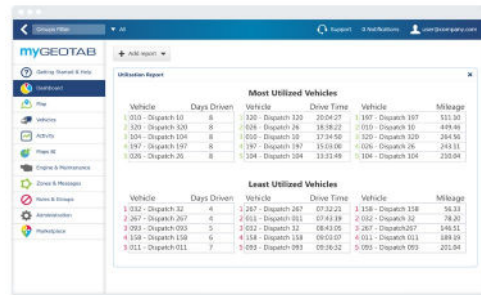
Groups Filter ▼ All

Support 0 Notifications user@company.com

myGEOTAB

Getting Started & Help
Dashboard
Map
Vehicles
Activity
Maps All
Engine & Maintenance
Zones & Messages
Rules & Groups
Administration
Marketplace

+ Add report ▼

Utilization Report

Most Utilized Vehicles

| Vehicle | Days Driven |
|---|---|
| 1 010 - Dispatch 10 | 8 |
| 2 320 - Dispatch 320 | 8 |
| 3 104 - Dispatch 104 | 8 |
| 4 197 - Dispatch 197 | 8 |
| 5 026 - Dispatch 26 | 8 |

| Vehicle | Drive Time |
|---|---|
| 1 320 - Dispatch 320 | 20:04:27 |
| 2 026 - Dispatch 26 | 18:58:22 |
| 3 010 - Dispatch 10 | 17:34:50 |
| 4 197 - Dispatch 197 | 15:03:06 |
| 5 104 - Dispatch 104 | 13:31:49 |

| Vehicle | Mileage |
|---|---|
| 1 197 - Dispatch 197 | 511.10 |
| 2 010 - Dispatch 10 | 449.46 |
| 3 320 - Dispatch 320 | 264.56 |
| 4 026 - Dispatch 26 | 243.11 |
| 5 104 - Dispatch 104 | 210.04 |

Least Utilized Vehicles

| Vehicle | Days Driven |
|---|---|
| 1 032 - Dispatch 32 | 4 |
| 2 267 - Dispatch 267 | 4 |
| 3 093 - Dispatch 093 | 5 |
| 4 158 - Dispatch 158 | 6 |
| 5 011 - Dispatch 011 | 7 |

| Vehicle | Drive Time |
|---|---|
| 1 267 - Dispatch 267 | 07:32:21 |
| 2 011 - Dispatch 011 | 07:43:19 |
| 3 032 - Dispatch 32 | 08:43:05 |
| 4 158 - Dispatch 158 | 09:03:07 |
| 5 093 - Dispatch 093 | 09:36:32 |

| Vehicle | Mileage |
|---|---|
| 1 158 - Dispatch 158 | 56.33 |
| 2 032 - Dispatch 32 | 78.20 |
| 3 267 - Dispatch267 | 146.51 |
| 4 011 - Dispatch 011 | 189.19 |
| 5 093 - Dispatch 093 | 201.64 |